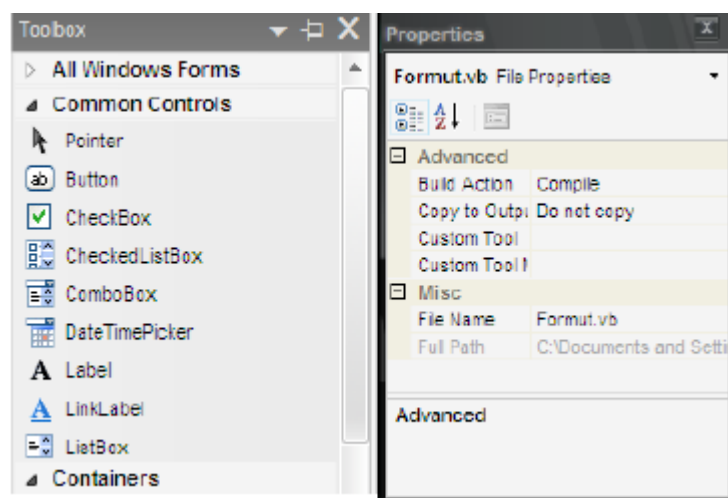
Toolbox

All Windows Forms

Common Controls

Pointer

ab Button

CheckBox

CheckedListBox

ComboBox

DateTimePicker

A Label

A LinkLabel

ListBox

Containers

Properties

Formut.vb File Properties

Advanced

| Build Action | Compile |
|---|---|
| Copy to Outpı | Do not copy |
| Custom Tool | |
| Custom Tool N | |

Misc

| File Name | Formut.vb |
|---|---|
| Full Path | C:\Documents and Setti |

Advanced